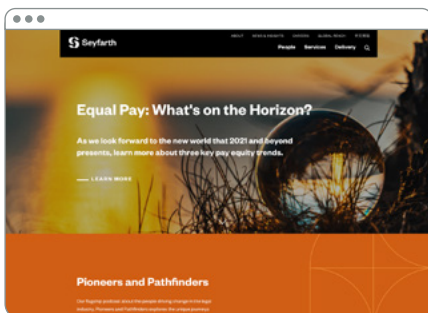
Seyfarth

ABOUT NEWS & INSIGHTS CAREERS GLOBAL REACH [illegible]

People Services Delivery

Equal Pay: What's on the Horizon?

As we look forward to the new world that 2021 and beyond presents, learn more about three key pay equity trends.

LEARN MORE

Pioneers and Pathfinders

Our flagship podcast about the people driving change in the legal industry. Pioneers and Pathfinders explores the unique journeys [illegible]